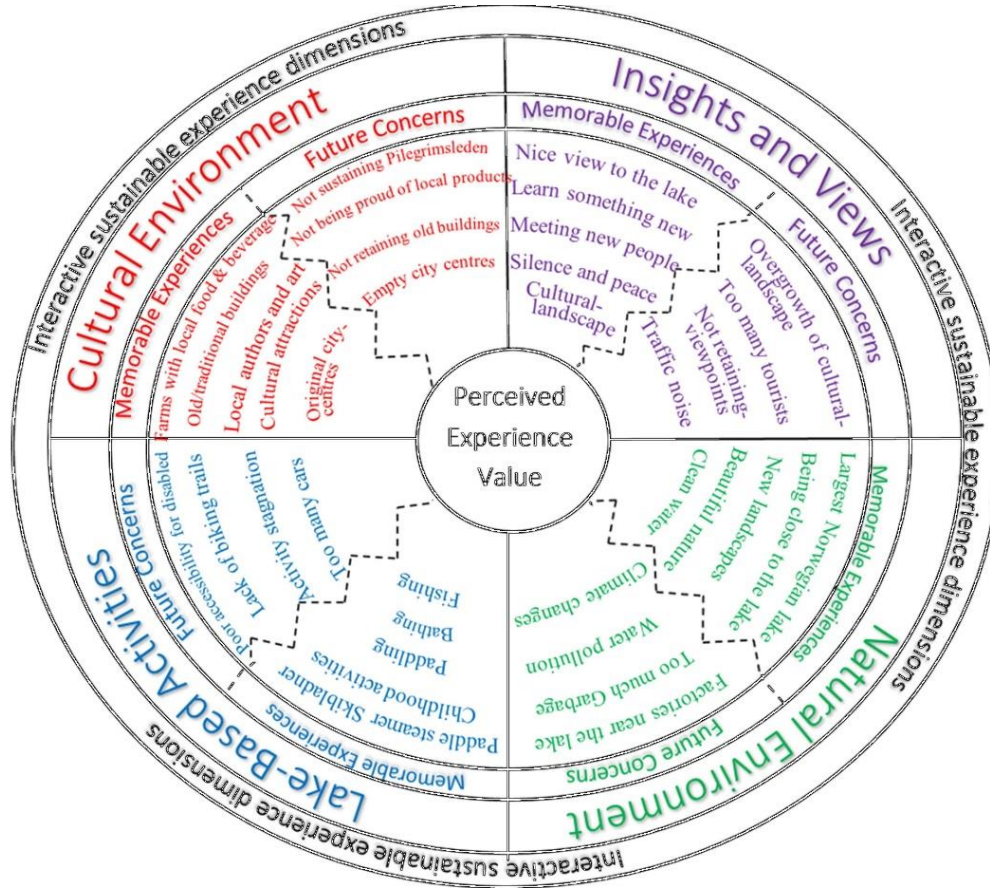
Interactive sustainable experience dimensions

Cultural Environment

Future Concerns
Not sustaining Pilegrimsleden
Not being proud of local products
Not retaining old buildings
Empty city centres

Memorable Experiences
Farms with local food & beverage
Old/traditional buildings
Local authors and art
Cultural attractions
Original city-centres

Insights and Views

Memorable Experiences
Nice view to the lake
Learn something new
Meeting new people
Silence and peace
Cultural-landscape

Future Concerns
Overgrowth of cultural-landscape
Too many tourists
Not retaining viewpoints
Traffic noise

Interactive sustainable experience dimensions

Perceived Experience Value

Lake-Based Activities

Future Concerns
poor accessibility for disabled
Lack of biking trails
Activity stagnation
Too many cars

Memorable Experiences
Paddle steamer Skibladner
Childhood activities
Padling
Bathing
Fishing

Natural Environment

Memorable Experiences
Largest Norwegian lake
Being close to the lake
New landscapes
Beautiful nature
Clean water

Future Concerns
Factories near the lake
Too much Garbage
Water pollution
Climatic changes

Interactive sustainable experience dimensions
Interactive sustainable experience dimensions